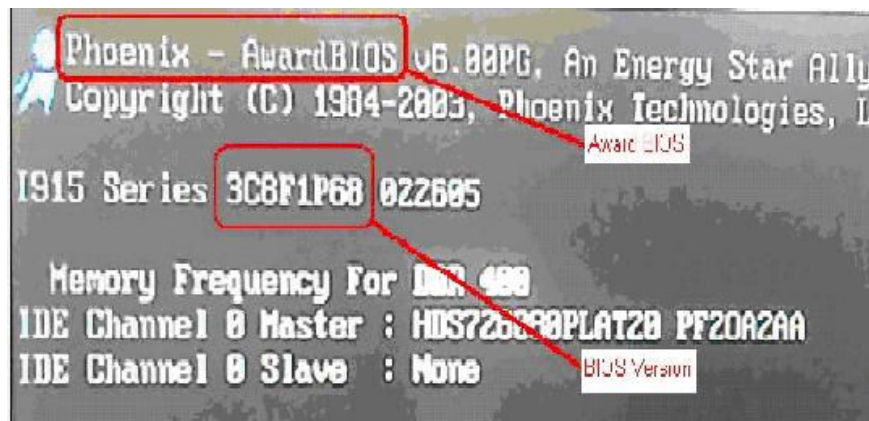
Phoenix - AwardBIOS v6.00PG, An Energy Star Ally
Copyright (C) 1984-2003, Phoenix Technologies, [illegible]

Award BIOS

I915 Series 3C8F1P68 022605

Memory Frequency For DDR 400
IDE Channel 0 Master : HDS72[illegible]0PLAT20 PF2OA2AA
IDE Channel 0 Slave : None

BIOS Version